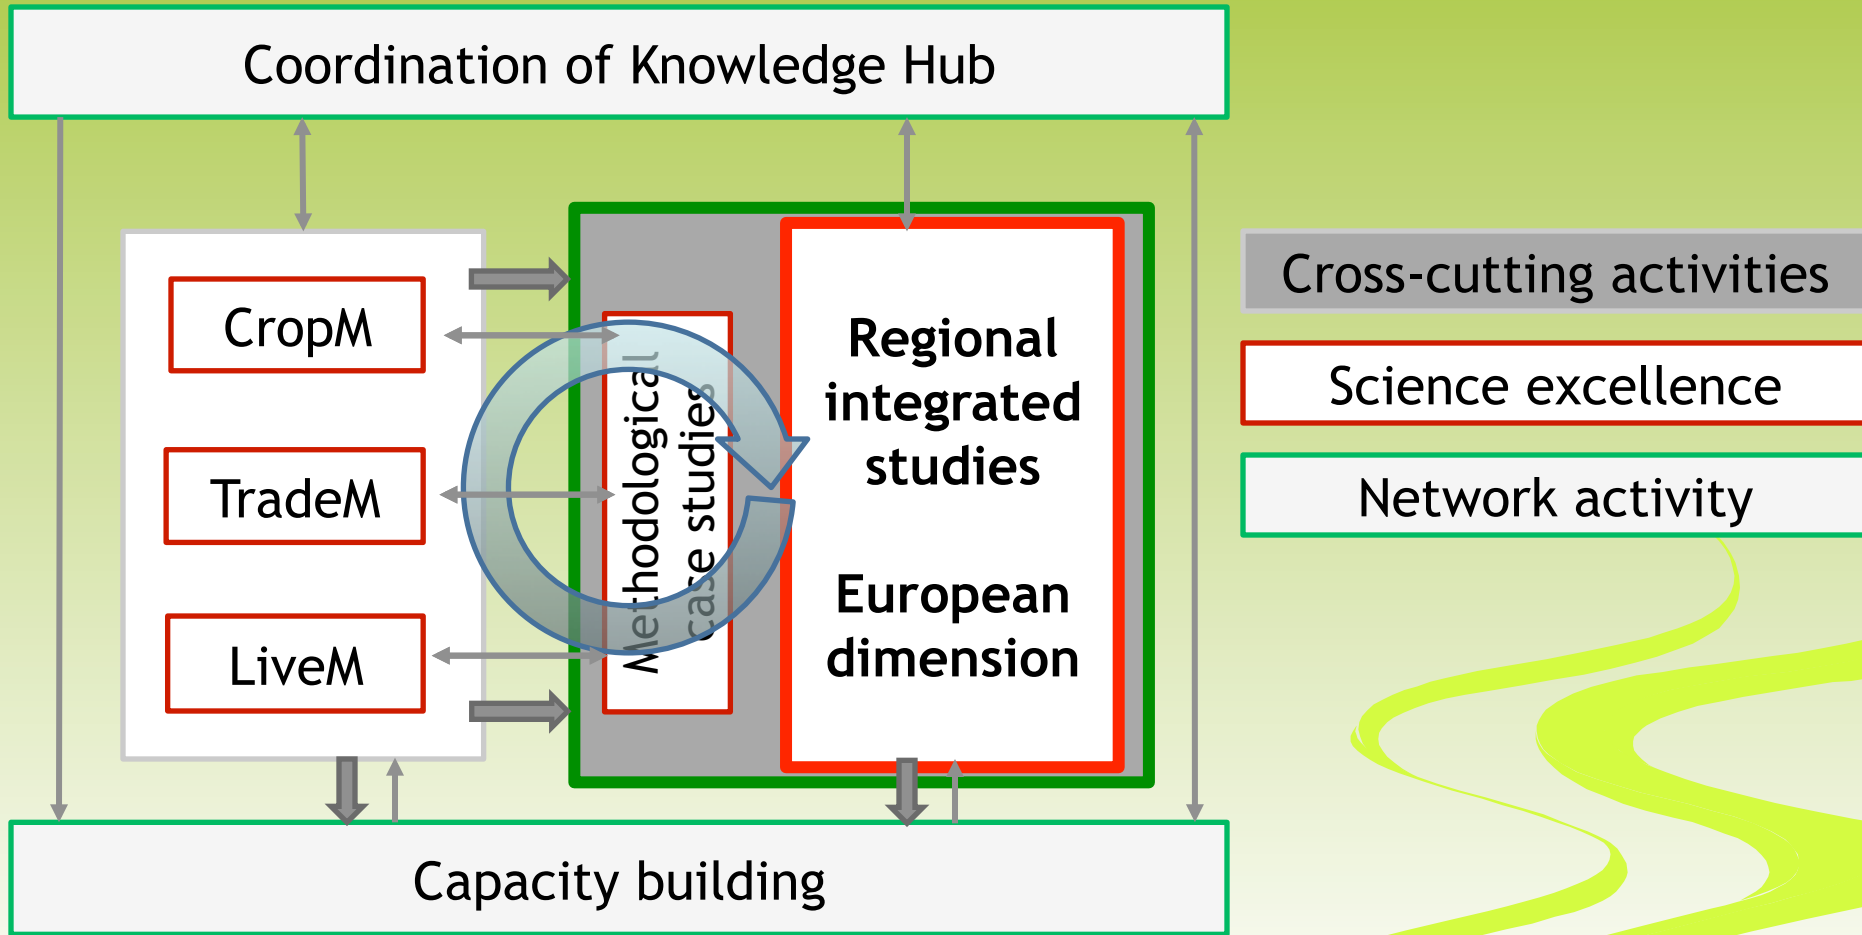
Coordination of Knowledge Hub

CropM

TradeM

LiveM

Methodological case studies

Regional integrated studies

European dimension

Cross-cutting activities

Science excellence

Network activity

Capacity building